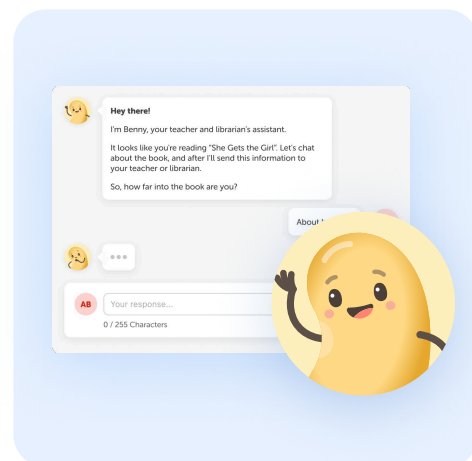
Hey there!

I'm Benny, your teacher and librarian's assistant.

It looks like you're reading "She Gets the Girl". Let's chat about the book, and after I'll send this information to your teacher or librarian.

So, how far into the book are you?

About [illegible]

AB

Your response...

0 / 255 Characters